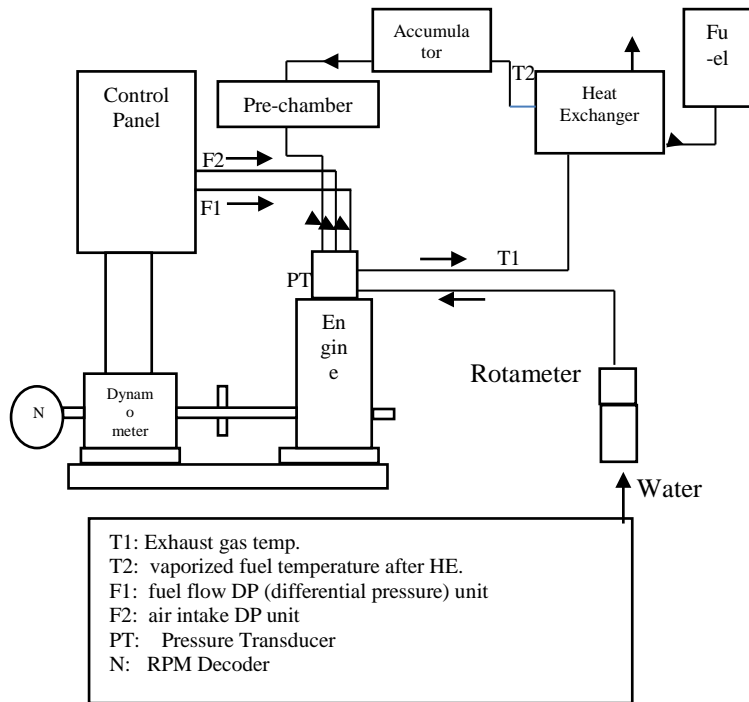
Accumulator

Fu-el

Control Panel

Pre-chamber

T2

Heat Exchanger

F2

F1

PT

T1

Engine

Rotameter

N

Dynamometer

Water

T1: Exhaust gas temp.
T2: vaporized fuel temperature after HE.
F1: fuel flow DP (differential pressure) unit
F2: air intake DP unit
PT: Pressure Transducer
N: RPM Decoder